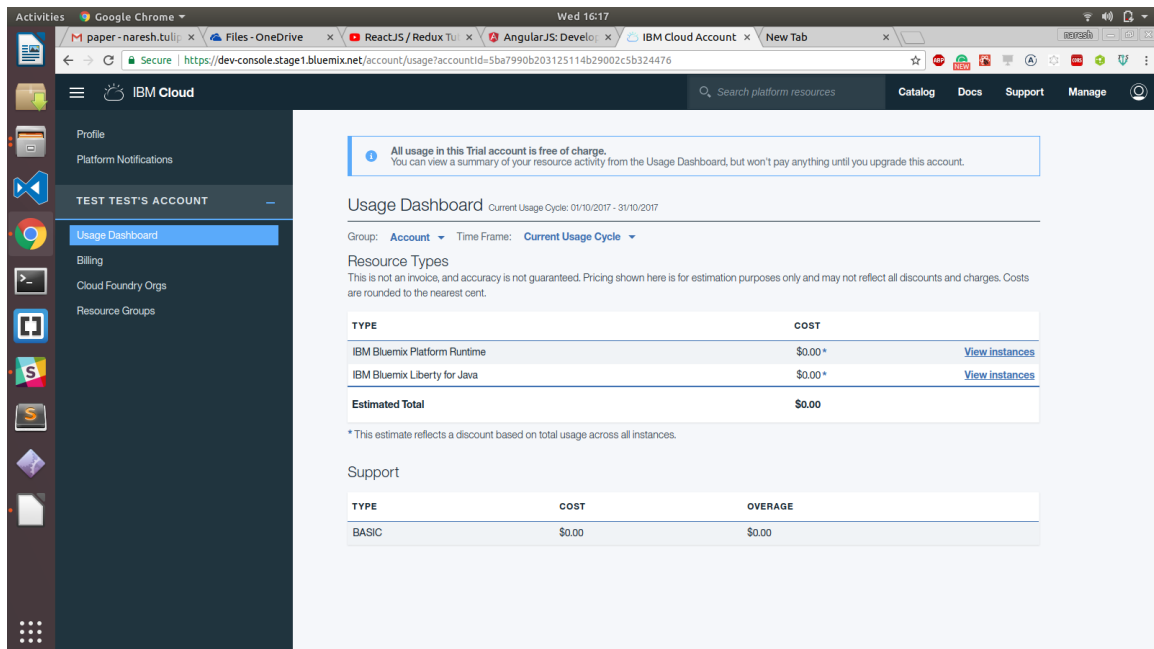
Activities Google Chrome ▾ Wed 16:17

paper - naresh.tulip × Files - OneDrive × ReactJS / Redux Tu × AngularJS: Develop × IBM Cloud Account × New Tab ×

naresh

Secure https://dev-console.stage1.bluemix.net/account/usage?accountId=5ba7990b203125114b29002c5b324476

IBM Cloud

Search platform resources

Catalog Docs Support Manage

Profile
Platform Notifications

TEST TEST'S ACCOUNT –

Usage Dashboard
Billing
Cloud Foundry Orgs
Resource Groups

All usage in this Trial account is free of charge.
You can view a summary of your resource activity from the Usage Dashboard, but won't pay anything until you upgrade this account.

Usage Dashboard Current Usage Cycle: 01/10/2017 - 31/10/2017

Group: Account ▾ Time Frame: Current Usage Cycle ▾

Resource Types
This is not an invoice, and accuracy is not guaranteed. Pricing shown here is for estimation purposes only and may not reflect all discounts and charges. Costs are rounded to the nearest cent.

| TYPE | COST | |
|---|---|---|
| IBM Bluemix Platform Runtime | $0.00 * | View instances |
| IBM Bluemix Liberty for Java | $0.00 * | View instances |
| Estimated Total | $0.00 | |

* This estimate reflects a discount based on total usage across all instances.

Support

| TYPE | COST | OVERAGE |
|---|---|---|
| BASIC | $0.00 | $0.00 |